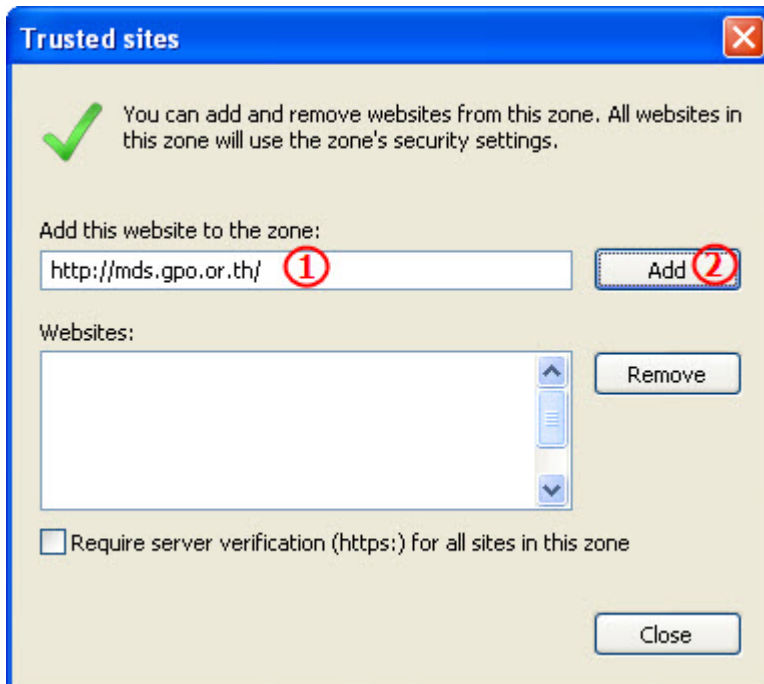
Trusted sites

You can add and remove websites from this zone. All websites in this zone will use the zone's security settings.

Add this website to the zone:

http://mds.gpo.or.th/ ①

Add ②

Websites:

Remove

Require server verification (https:) for all sites in this zone

Close